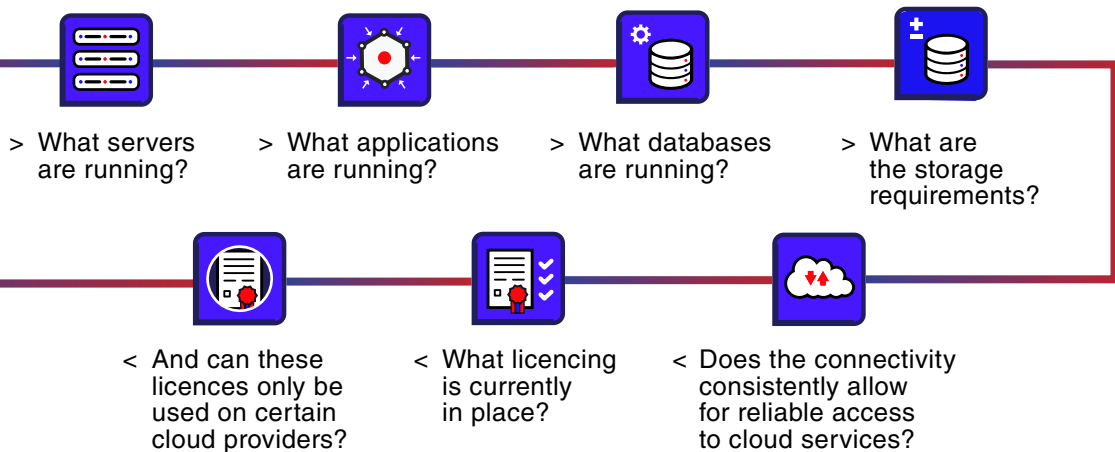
> What servers are running?

> What applications are running?

> What databases are running?

> What are the storage requirements?

< Does the connectivity consistently allow for reliable access to cloud services?

< What licencing is currently in place?

< And can these licences only be used on certain cloud providers?